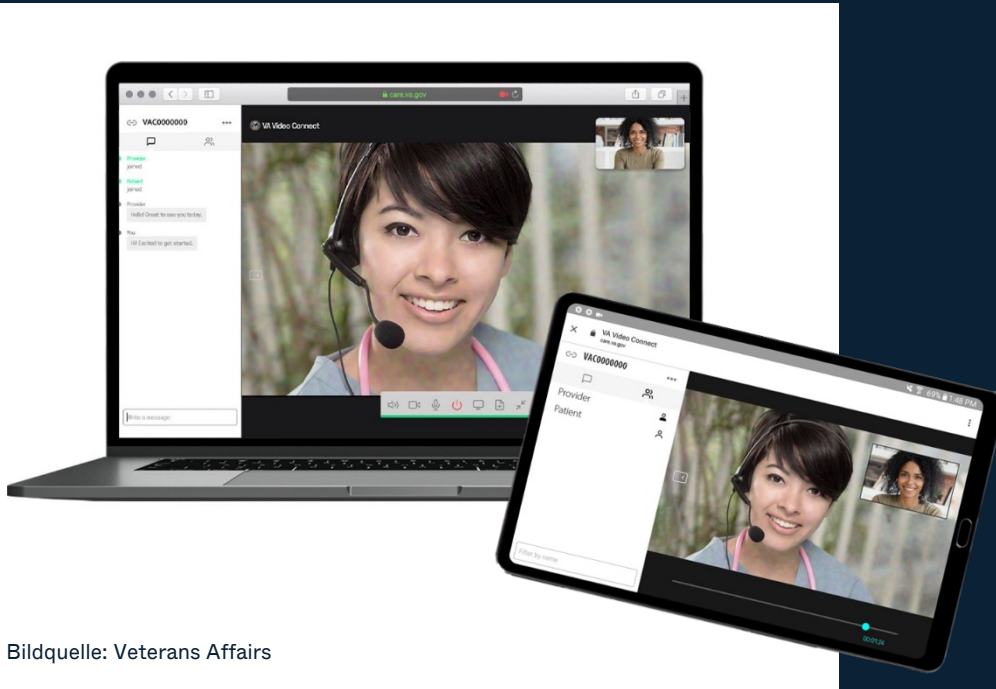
care.va.gov

VAC0000000

VA Video Connect

Provider
joined

Patient
joined

Provider
Hello! Great to see you today.

You
Hi! Excited to get started.

Write a message

VA Video Connect
care.va.gov

VAC0000000

69% 1:48 PM

Provider

Patient

Filter by name

00:01:26

Bildquelle: Veterans Affairs